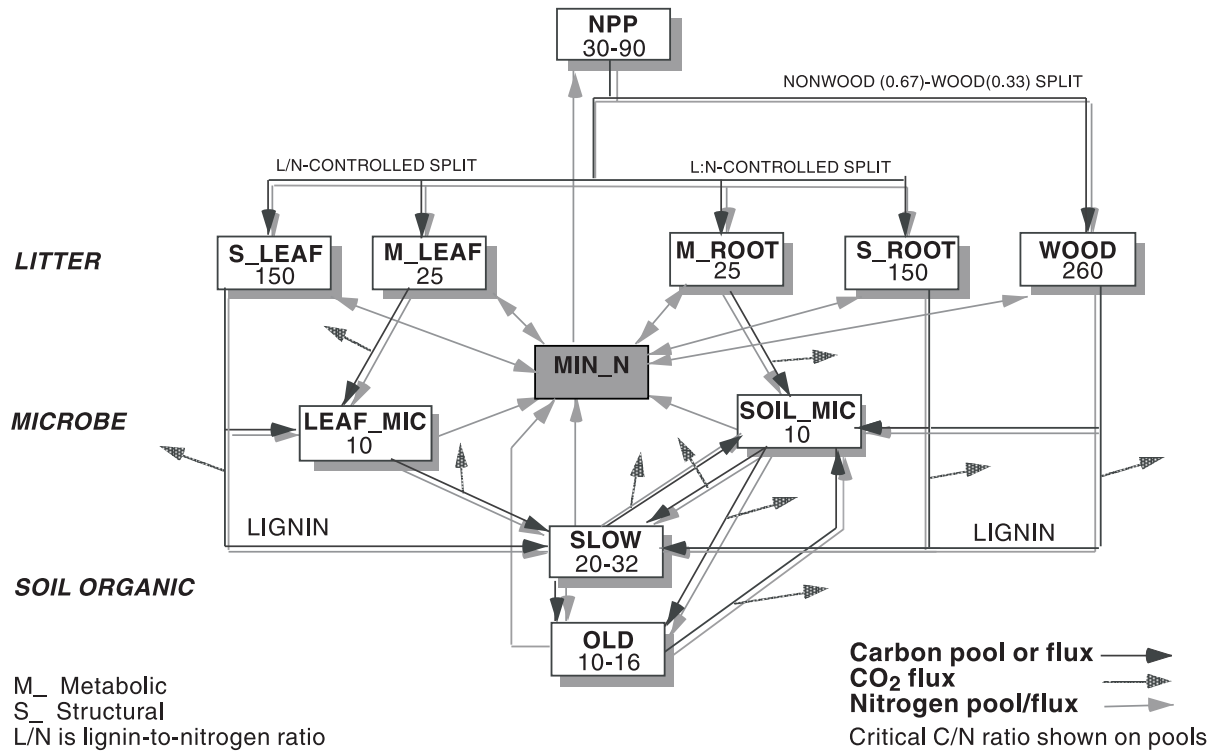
NPP
30-90

NONWOOD (0.67)-WOOD(0.33) SPLIT

L/N-CONTROLLED SPLIT

L:N-CONTROLLED SPLIT

LITTER

S_LEAF
150

M_LEAF
25

M_ROOT
25

S_ROOT
150

WOOD
260

MIN_N

MICROBE

LEAF_MIC
10

SOIL_MIC
10

LIGNIN

LIGNIN

SOIL ORGANIC

SLOW
20-32

OLD
10-16

M_ Metabolic
S_ Structural
L/N is lignin-to-nitrogen ratio

Carbon pool or flux
$CO_2$ flux
Nitrogen pool/flux
Critical C/N ratio shown on pools